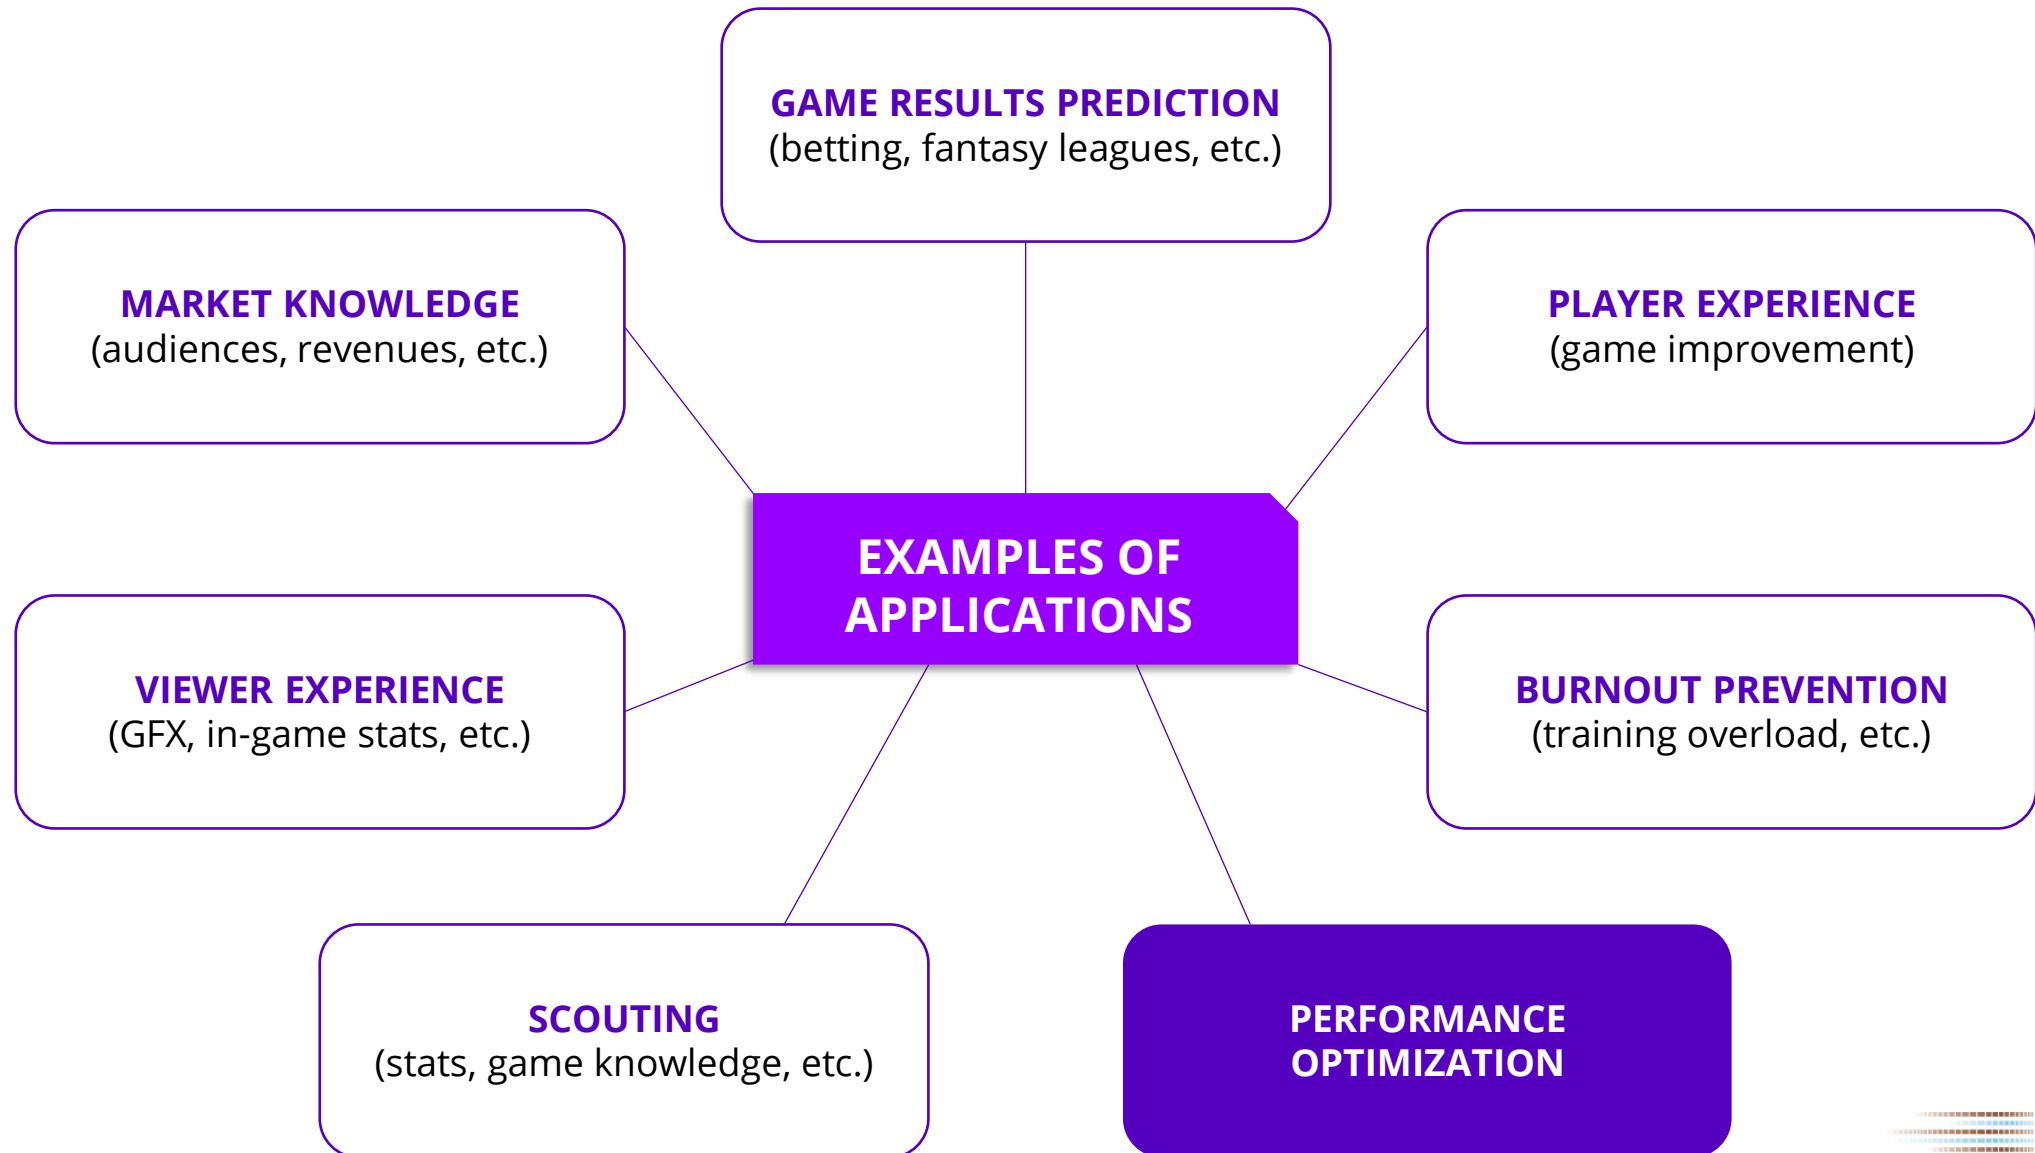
GAME RESULTS PREDICTION
(betting, fantasy leagues, etc.)

MARKET KNOWLEDGE
(audiences, revenues, etc.)

PLAYER EXPERIENCE
(game improvement)

EXAMPLES OF APPLICATIONS

VIEWER EXPERIENCE
(GFX, in-game stats, etc.)

BURNOUT PREVENTION
(training overload, etc.)

SCOUTING
(stats, game knowledge, etc.)

PERFORMANCE OPTIMIZATION